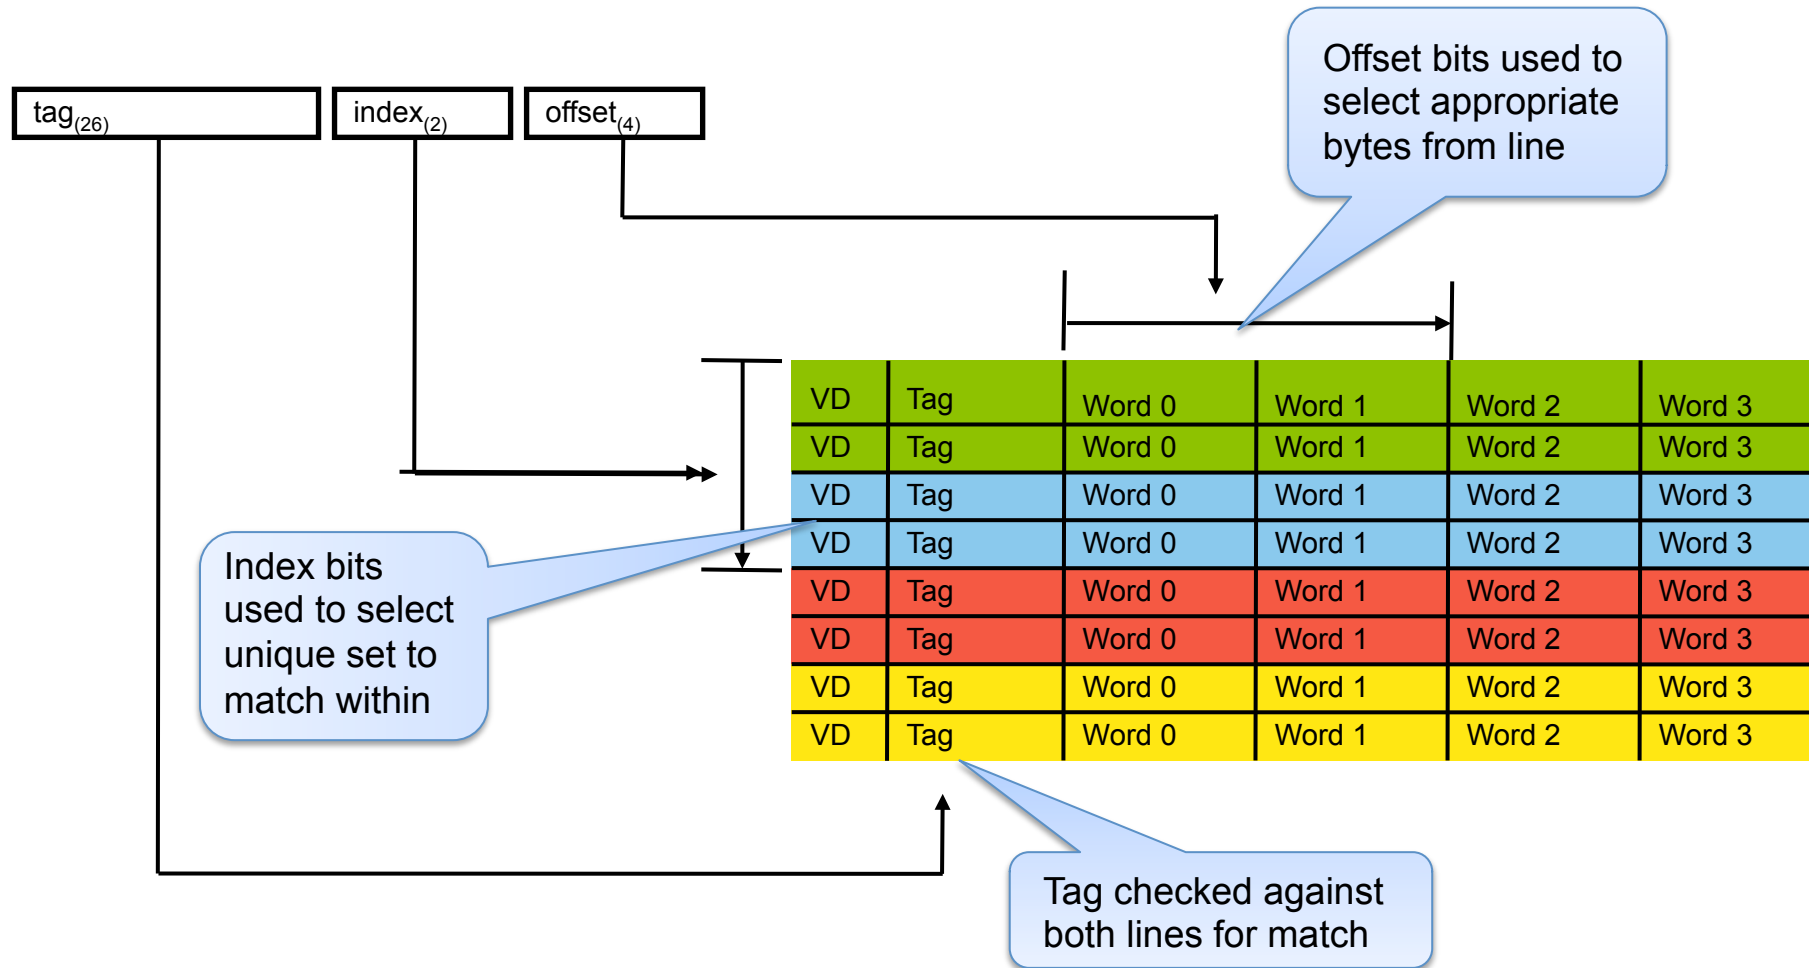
tag$_{(26)}$ index$_{(2)}$ offset$_{(4)}$

Offset bits used to select appropriate bytes from line

| VD | Tag | Word 0 | Word 1 | Word 2 | Word 3 |
|---|---|---|---|---|---|
| VD | Tag | Word 0 | Word 1 | Word 2 | Word 3 |
| VD | Tag | Word 0 | Word 1 | Word 2 | Word 3 |
| VD | Tag | Word 0 | Word 1 | Word 2 | Word 3 |
| VD | Tag | Word 0 | Word 1 | Word 2 | Word 3 |
| VD | Tag | Word 0 | Word 1 | Word 2 | Word 3 |
| VD | Tag | Word 0 | Word 1 | Word 2 | Word 3 |
| VD | Tag | Word 0 | Word 1 | Word 2 | Word 3 |

Index bits used to select unique set to match within

Tag checked against both lines for match